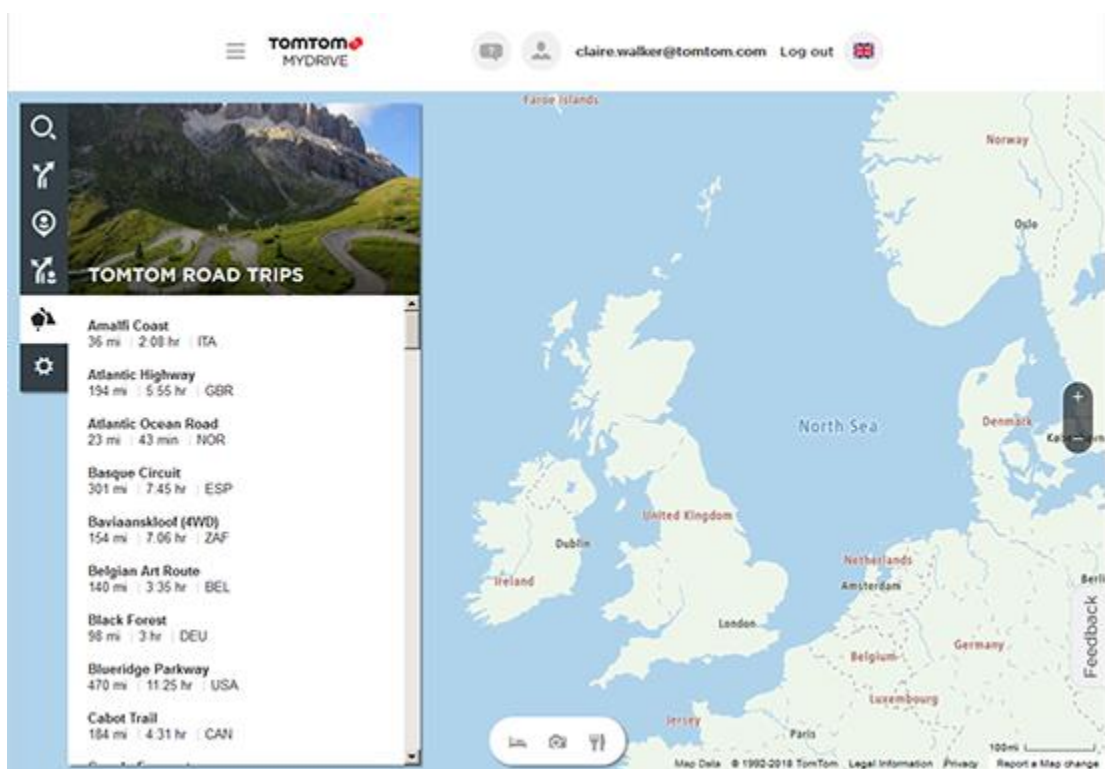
TOMTOM
MYDRIVE

claire.walker@tomtom.com Log out

TOMTOM ROAD TRIPS

Amalfi Coast
36 mi | 2:08 hr | ITA

Atlantic Highway
194 mi | 5:55 hr | GBR

Atlantic Ocean Road
23 mi | 43 min | NOR

Basque Circuit
301 mi | 7:45 hr | ESP

Baviaanskloof (4WD)
154 mi | 7:06 hr | ZAF

Belgian Art Route
140 mi | 3:35 hr | BEL

Black Forest
98 mi | 3 hr | DEU

Blueridge Parkway
470 mi | 11:25 hr | USA

Cabot Trail
184 mi | 4:31 hr | CAN

Faroe Islands
Norway
Oslo
North Sea
Denmark
Københa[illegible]
United Kingdom
Dublin
Ireland
London
Netherlands
Amsterdam
Berli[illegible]
Germany
Belgium
Luxembourg
Jersey
Paris

Feedback

+
−

100mi

Map Data © 1992-2018 TomTom Legal Information Privacy Report a Map change